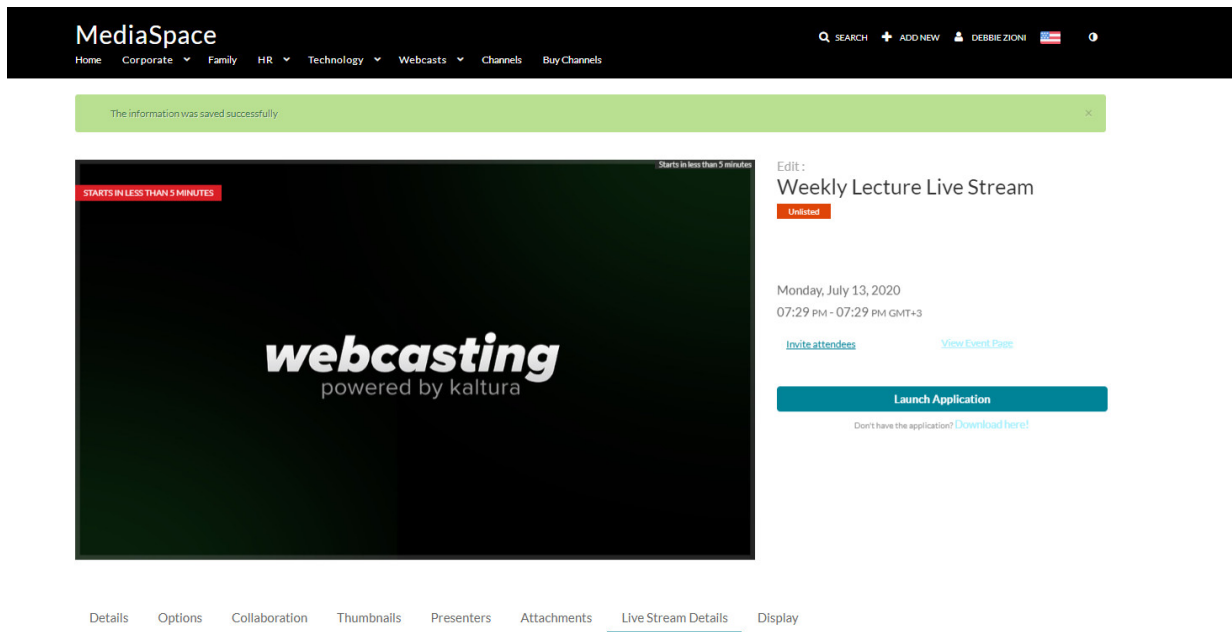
MediaSpace
Home Corporate Family HR Technology Webcasts Channels Buy Channels

SEARCH ADD NEW DEBBIE ZIONI

The information was saved successfully ×

Starts in less than 5 minutes
STARTS IN LESS THAN 5 MINUTES

webcasting
powered by kaltura

Edit :
Weekly Lecture Live Stream
Unlisted

Monday, July 13, 2020
07:29 PM - 07:29 PM GMT+3

Invite attendees View Event Page

Launch Application
Don't have the application? Download here!

Details Options Collaboration Thumbnails Presenters Attachments Live Stream Details Display